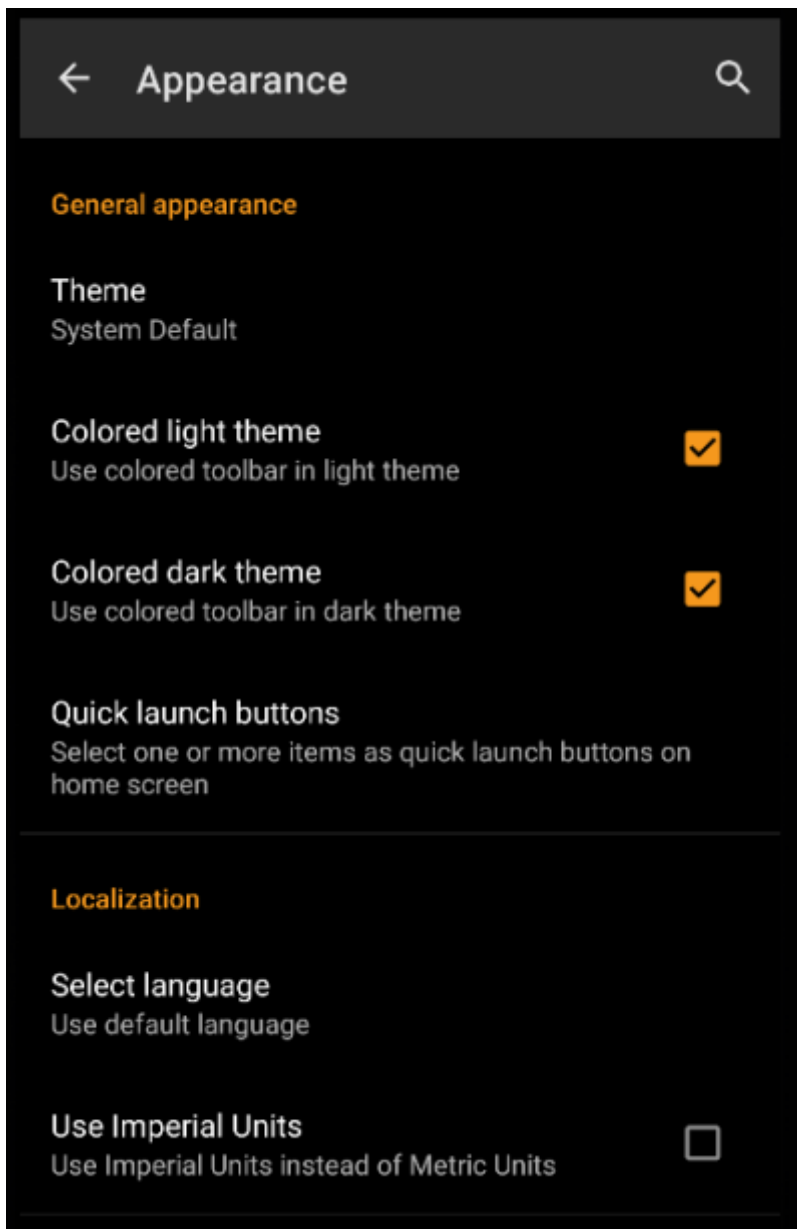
Appearance

General appearance

Theme
System Default

Colored light theme
Use colored toolbar in light theme

Colored dark theme
Use colored toolbar in dark theme

Quick launch buttons
Select one or more items as quick launch buttons on home screen

Localization

Select language
Use default language

Use Imperial Units
Use Imperial Units instead of Metric Units